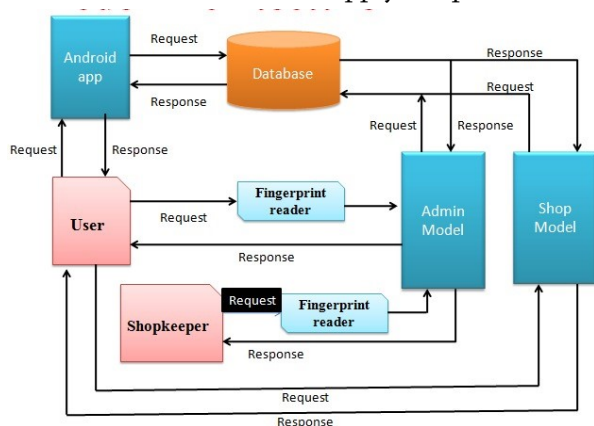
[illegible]

Android app

Request

Response

Database

Response

Request

Request

Response

Request

Response

User

Request

Fingerprint reader

Admin Model

Shop Model

Response

Shopkeeper

Request

Fingerprint reader

Response

Request

Response